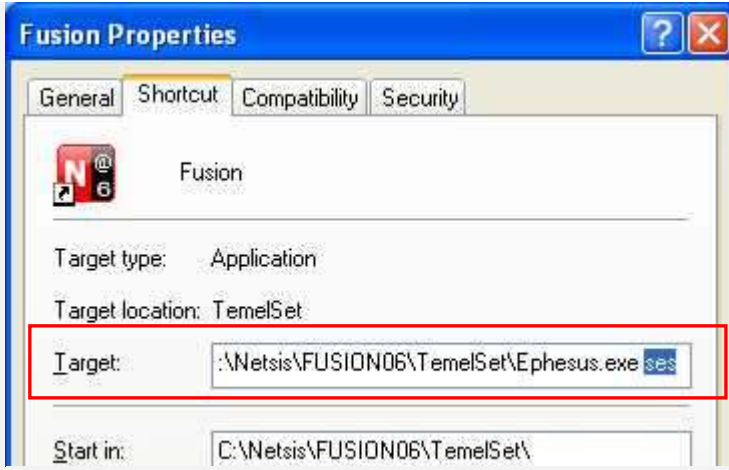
Fusion Properties

General | Shortcut | Compatibility | Security

N @ 6

Fusion

Target type: Application

Target location: TemelSet

Target: :\Netsis\FUSION06\TemelSet\Ephesus.exe ses

Start in: C:\Netsis\FUSION06\TemelSet\